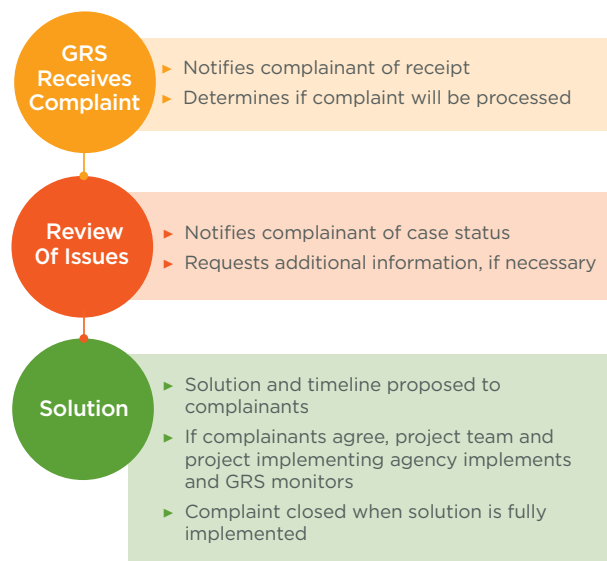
GRS Receives Complaint

► Notifies complainant of receipt
► Determines if complaint will be processed

Review Of Issues

► Notifies complainant of case status
► Requests additional information, if necessary

Solution

► Solution and timeline proposed to complainants
► If complainants agree, project team and project implementing agency implements and GRS monitors
► Complaint closed when solution is fully implemented